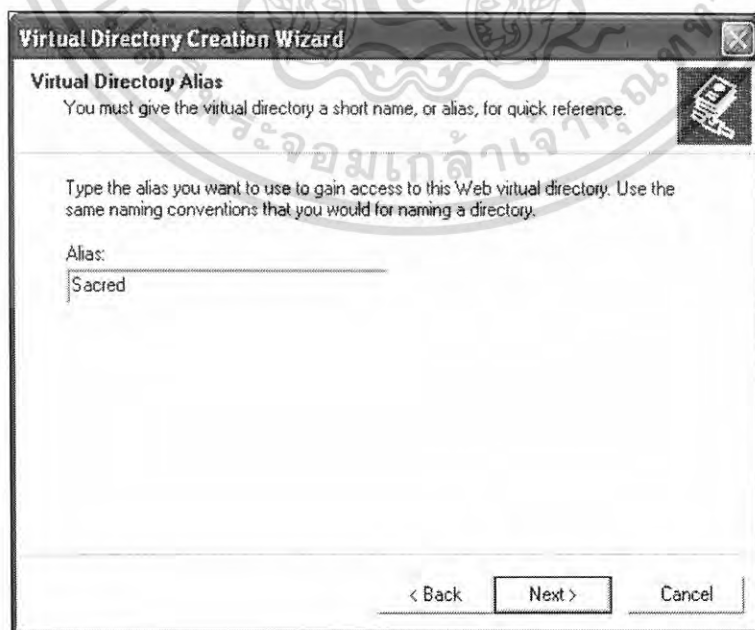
Virtual Directory Creation Wizard

Virtual Directory Alias
You must give the virtual directory a short name, or alias, for quick reference.

Type the alias you want to use to gain access to this Web virtual directory. Use the same naming conventions that you would for naming a directory.

Alias:
Sacred

< Back
Next >
Cancel